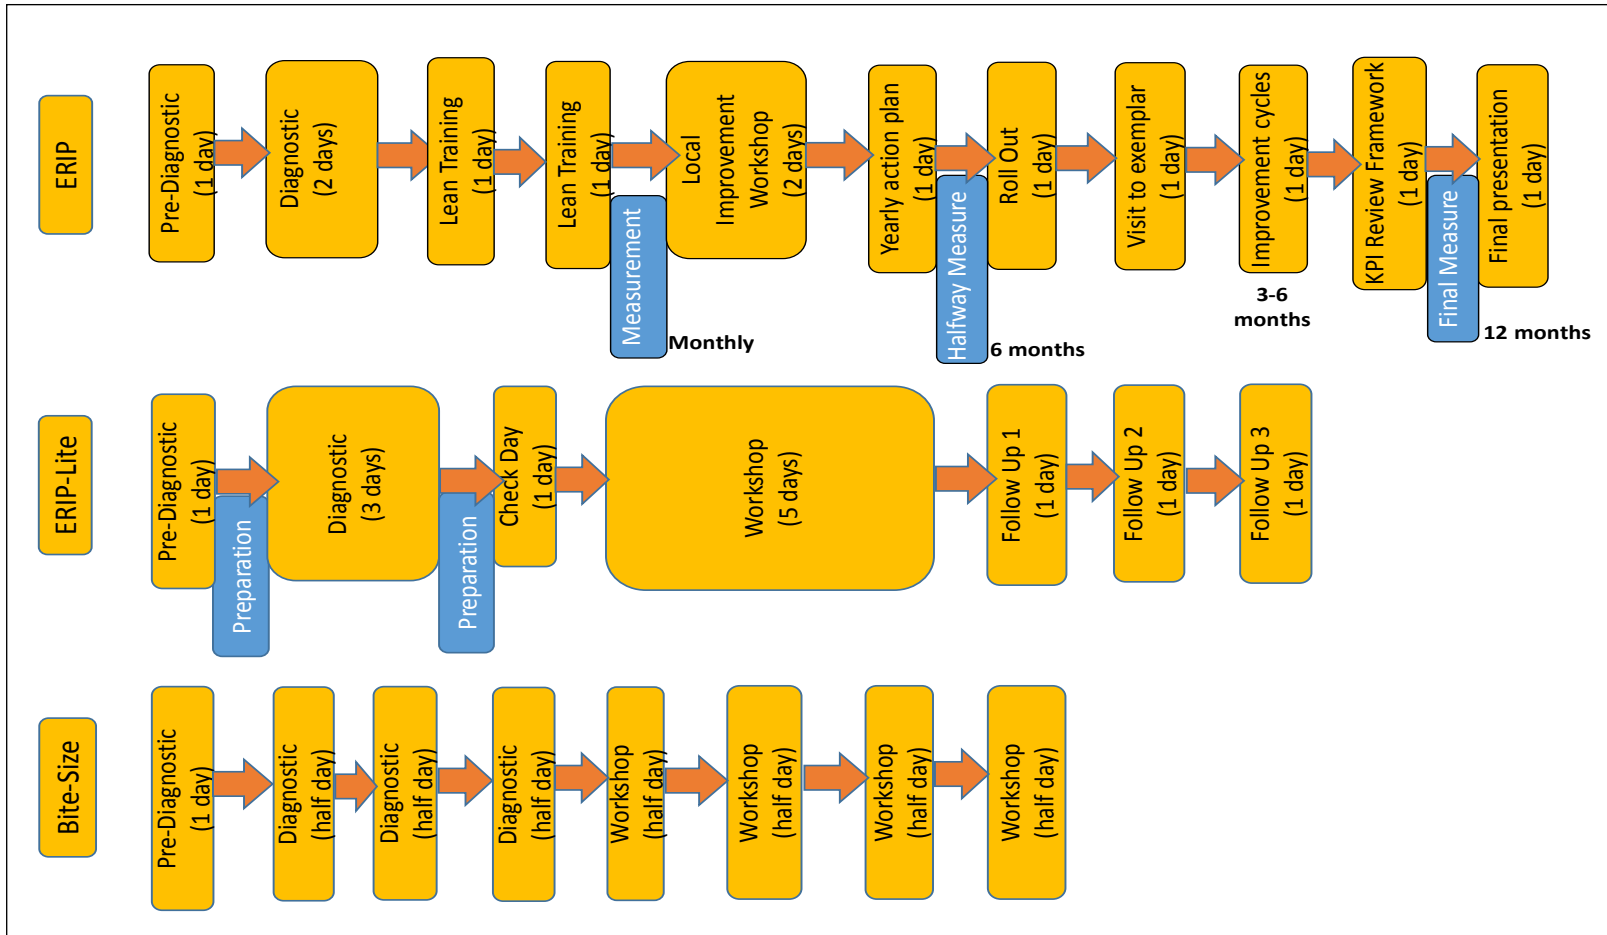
ERIP

Pre-Diagnostic (1 day)

Diagnostic (2 days)

Lean Training (1 day)

Lean Training (1 day)

Measurement

Monthly

Local Improvement Workshop (2 days)

Yearly action plan (1 day)

Halfway Measure

6 months

Roll Out (1 day)

Visit to exemplar (1 day)

Improvement cycles (1 day)

3-6 months

KPI Review Framework (1 day)

Final Measure

12 months

Final presentation (1 day)

ERIP-Lite

Pre-Diagnostic (1 day)

Preparation

Diagnostic (3 days)

Preparation

Check Day (1 day)

Workshop (5 days)

Follow Up 1 (1 day)

Follow Up 2 (1 day)

Follow Up 3 (1 day)

Bite-Size

Pre-Diagnostic (1 day)

Diagnostic (half day)

Diagnostic (half day)

Diagnostic (half day)

Workshop (half day)

Workshop (half day)

Workshop (half day)

Workshop (half day)